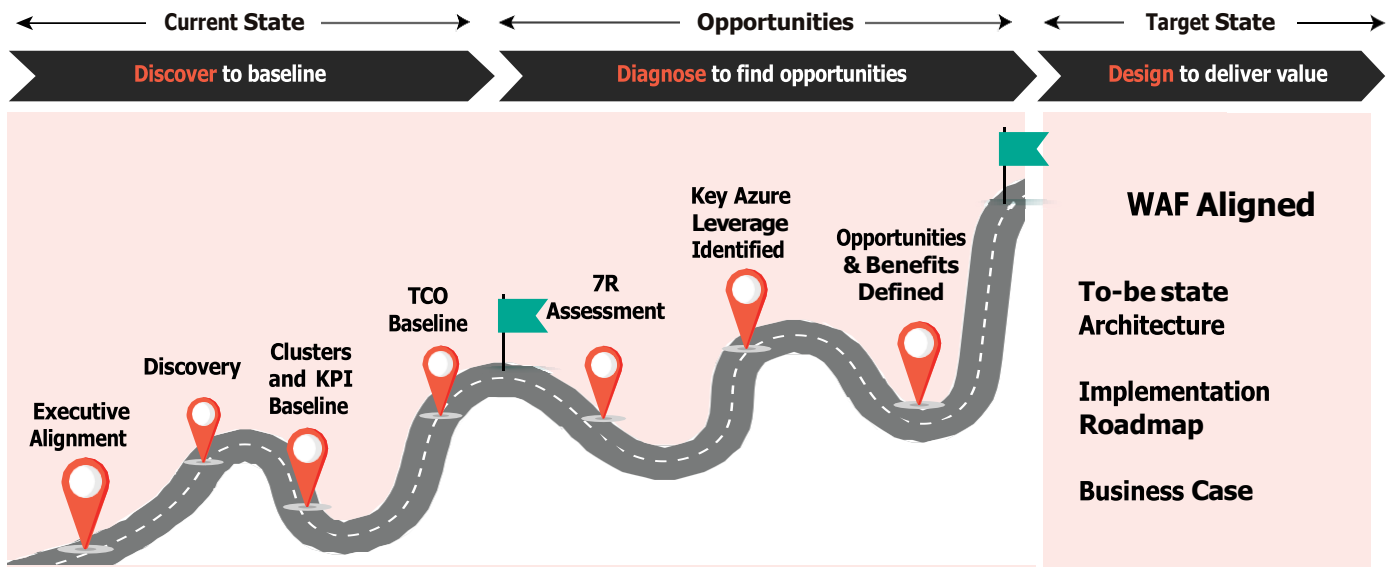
Current State

Opportunities

Target State

Discover to baseline

Diagnose to find opportunities

Design to deliver value

Executive Alignment

Discovery

Clusters and KPI Baseline

TCO Baseline

7R Assessment

Key Azure Leverage Identified

Opportunities & Benefits Defined

WAF Aligned

To-be state Architecture

Implementation Roadmap

Business Case